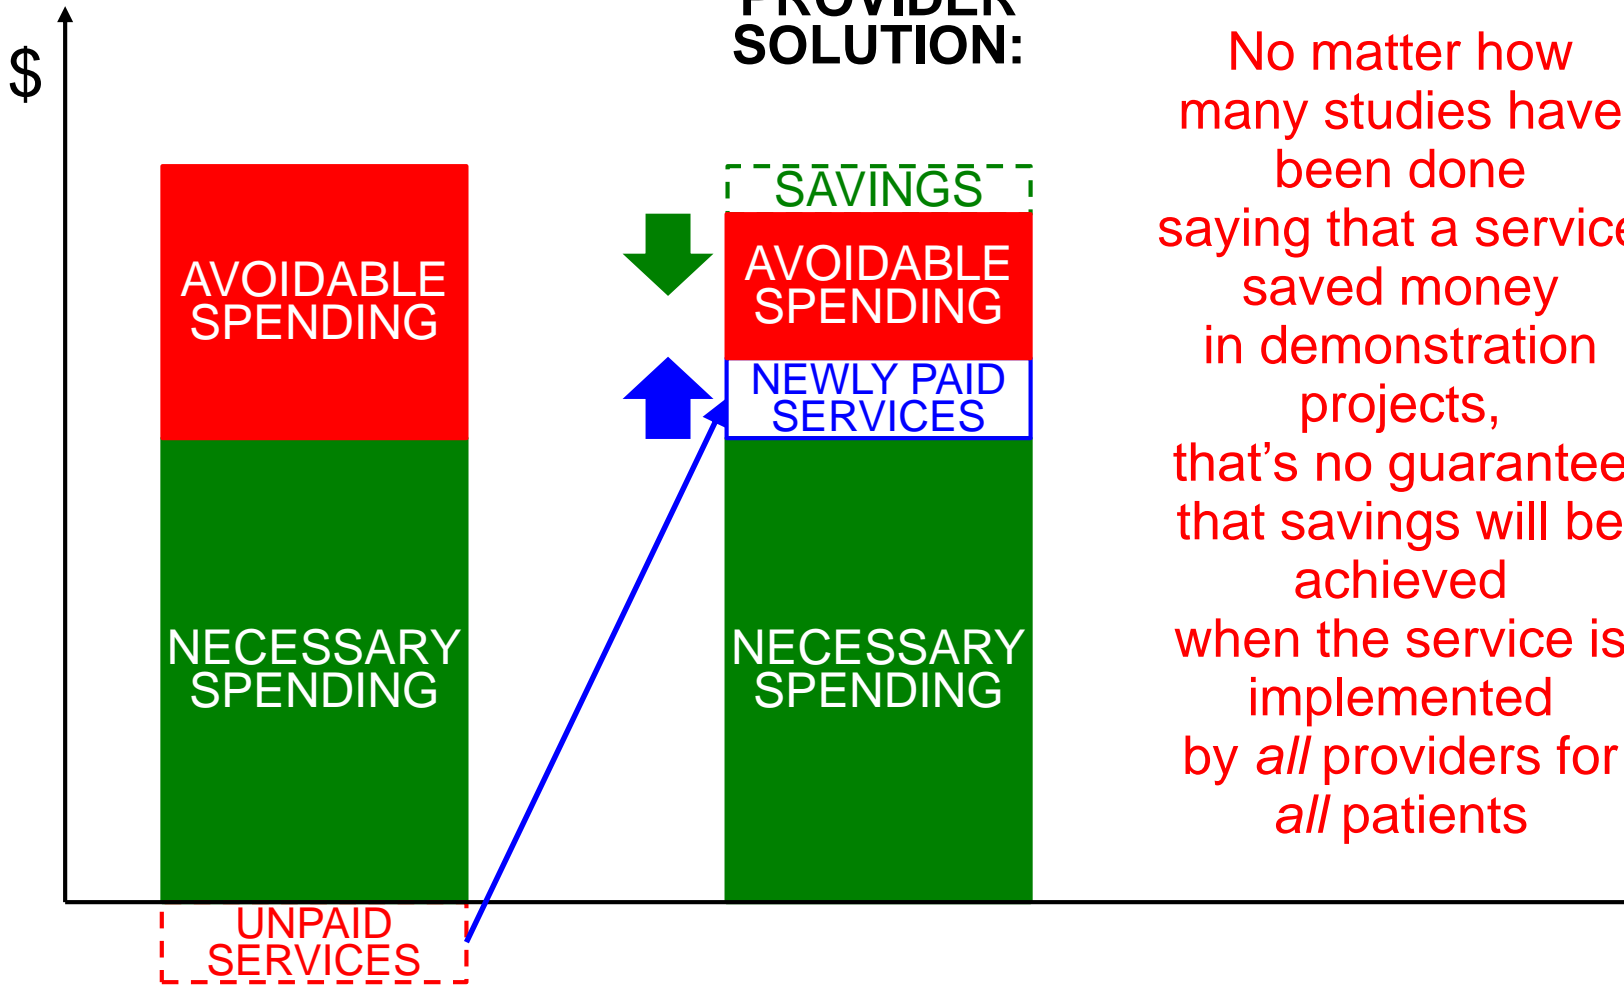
$

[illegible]
SOLUTION:

AVOIDABLE SPENDING

NECESSARY SPENDING

UNPAID SERVICES

SAVINGS

AVOIDABLE SPENDING

NEWLY PAID SERVICES

NECESSARY SPENDING

No matter how many studies have been done saying that a servic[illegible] saved money in demonstration projects, that's no guarante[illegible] that savings will be achieved when the service is implemented by *all* providers for *all* patients